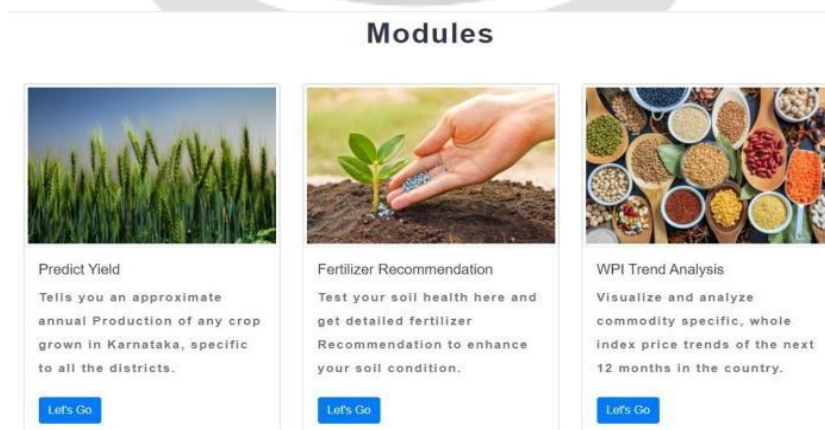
Modules

Predict Yield

Tells you an approximate annual Production of any crop grown in Karnataka, specific to all the districts.

Let's Go

Fertilizer Recommendation

Test your soil health here and get detailed fertilizer Recommendation to enhance your soil condition.

Let's Go

WPI Trend Analysis

Visualize and analyze commodity specific, whole index price trends of the next 12 months in the country.

Let's Go